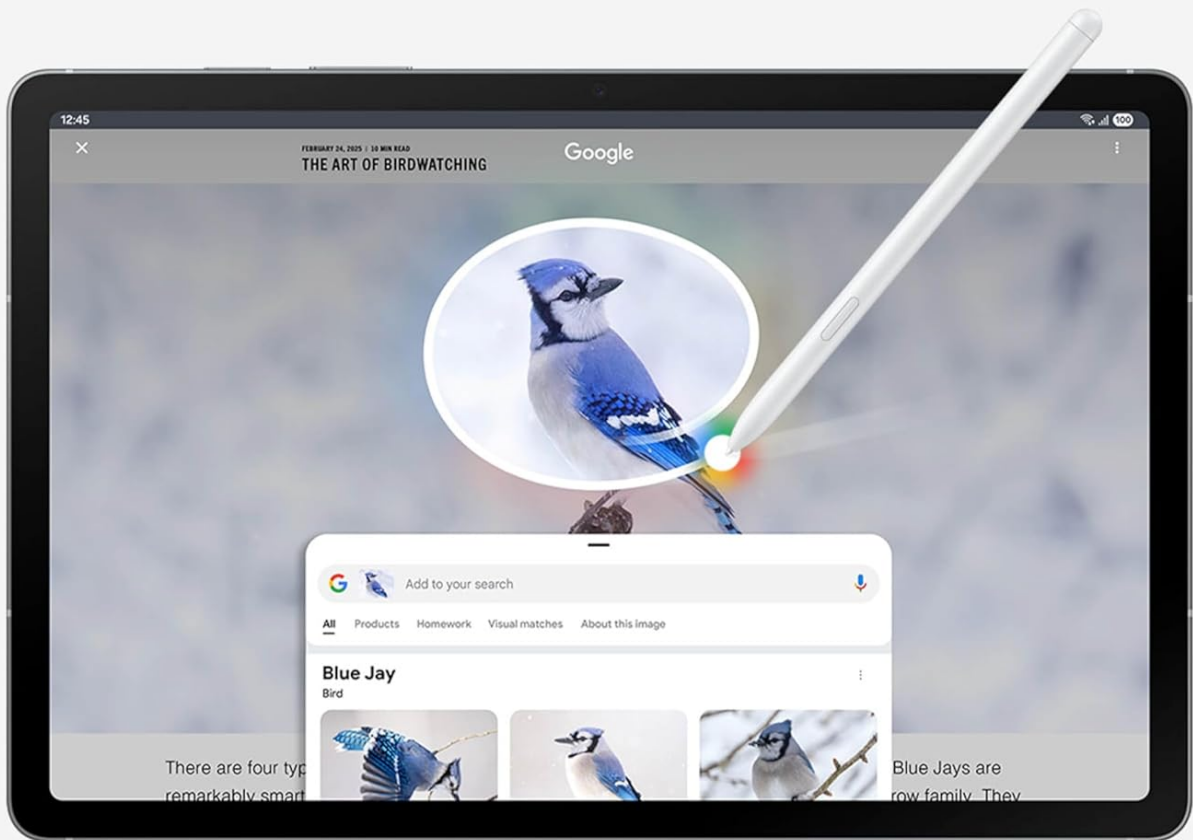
12:45

100

×

FEBRUARY 24, 2025 | 10 MIN READ

THE ART OF BIRDWATCHING

Google

⋮

Add to your search

All Products Homework Visual matches About this image

Blue Jay

Bird

⋮

There are four typ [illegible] Blue Jays are remarkably smart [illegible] row family. They